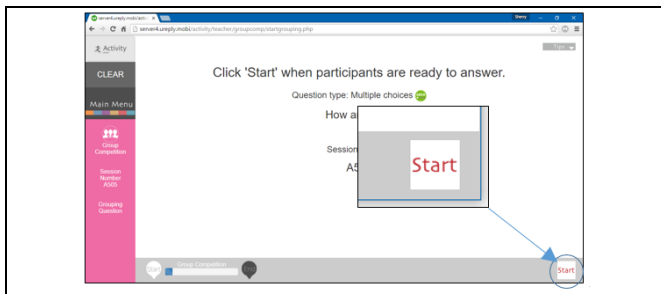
server4.ureply.mobi/activ ×

Sherry

server4.ureply.mobi/activity/teacher/groupcomp/startgrouping.php

Activity

CLEAR

Main Menu

Group Competition

Session Number A505

Grouping Question

Click 'Start' when participants are ready to answer.

Question type: Multiple choices

How a

Session

A5

Start

Group Competition

Start